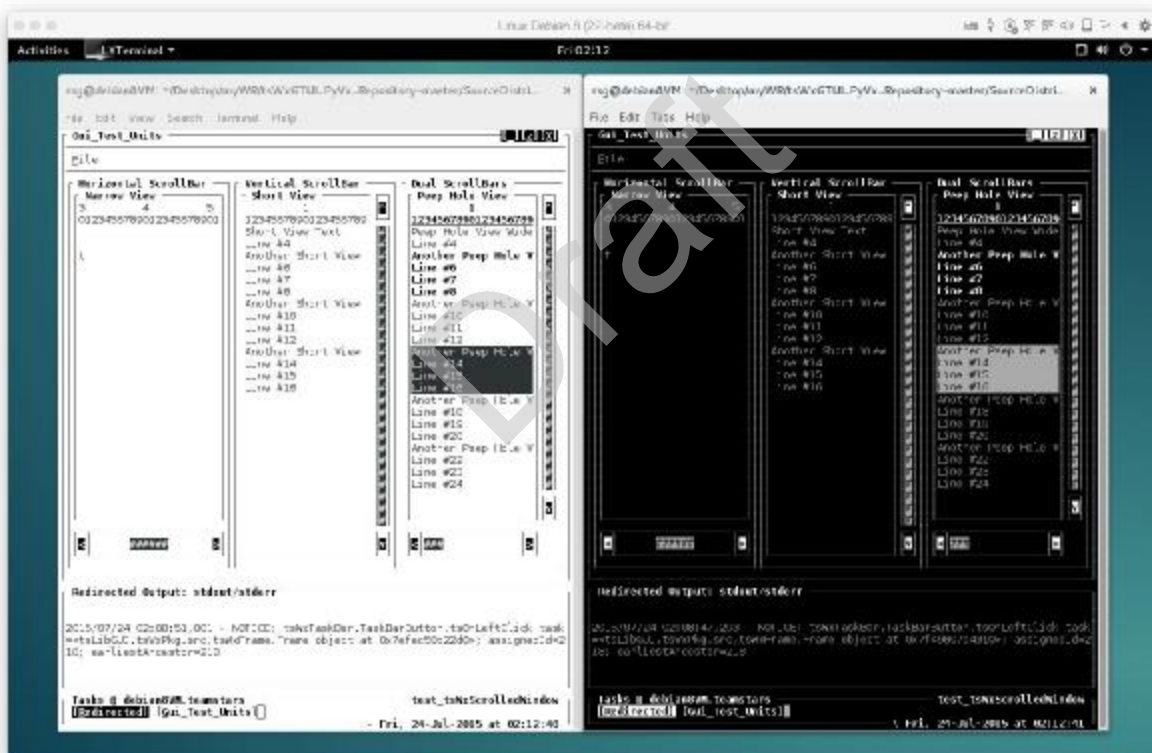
Linux Debian 8 (22-bit 64-bit)

Activities LXTerminal ▾ Fri 02:12

rsg@debianVM: ~/Desktop/... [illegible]

File Edit View Search Terminal Help

Gui_Test_Units

File

Horizontal ScrollBar
Narrow View
3 4 5
0123456789012345678901

Vertical ScrollBar
Short View
123456789012345678901
Short View Text
Line #4
Another Short View
Line #6
Line #7
Line #8
Another Short View
Line #10
Line #11
Line #12
Another Short View
Line #14
Line #15
Line #16

Dual ScrollBars
Peep Hole View
1
123456789012345678901
Peep Hole View Wide
Line #4
Another Peep Hole V
Line #6
Line #7
Line #8
Another Peep Hole V
Line #10
Line #11
Line #12
Another Peep Hole V
Line #14
Line #15
Line #16
Another Peep Hole V
Line #18
Line #19
Line #20
Another Peep Hole V
Line #22
Line #23
Line #24

Redirected Output: stdout/stderr

2015/07/24 02:08:51.001 - NOTICE: tsWxTaskBar.TaskBarButton.tsOnLeftClick: task=tsLibGUI.tsWxPkg.src.tsWxFrame.Frame object at 0x7efec50c22d0>; assignedId=210; earliestAncestor=210

Tasks @ debianVM.teamstars test_tsWxScrolledWindow
[Redirected] [Gui_Test_Units]
- Fri, 24-Jul-2015 at 02:12:40

rsg@debianVM: ~/Desktop/... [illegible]

File Edit Tabs Help

Gui_Test_Units

File

Horizontal ScrollBar
Narrow View
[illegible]

Vertical ScrollBar
Short View
123456789012345678901
Short View Text
Line #4
Another Short View
Line #6
Line #7
Line #8
Another Short View
Line #10
Line #11
Line #12
Another Short View
Line #14
Line #15
Line #16

Dual ScrollBars
Peep Hole View
1
123456789012345678901
Peep Hole View Wide
Line #4
Another Peep Hole V
Line #6
Line #7
Line #8
Another Peep Hole V
Line #10
Line #11
Line #12
Another Peep Hole V
Line #14
Line #15
Line #16
Another Peep Hole V
Line #18
Line #19
Line #20
Another Peep Hole V
Line #22
Line #23
Line #24

Redirected Output: stdout/stderr

2015/07/24 02:08:47.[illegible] - NOTICE: tsWxTaskBar.TaskBarButton.tsOnLeftClick: task=tsLibGUI.tsWxPkg.src.tsWxFrame.Frame object at 0x7f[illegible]>; assignedId=210; earliestAncestor=210

Tasks @ debianVM.teamstars test_tsWxScrolledWindow
[Redirected] [Gui_Test_Units]
- Fri, 24-Jul-2015 at 02:12:41

Draft